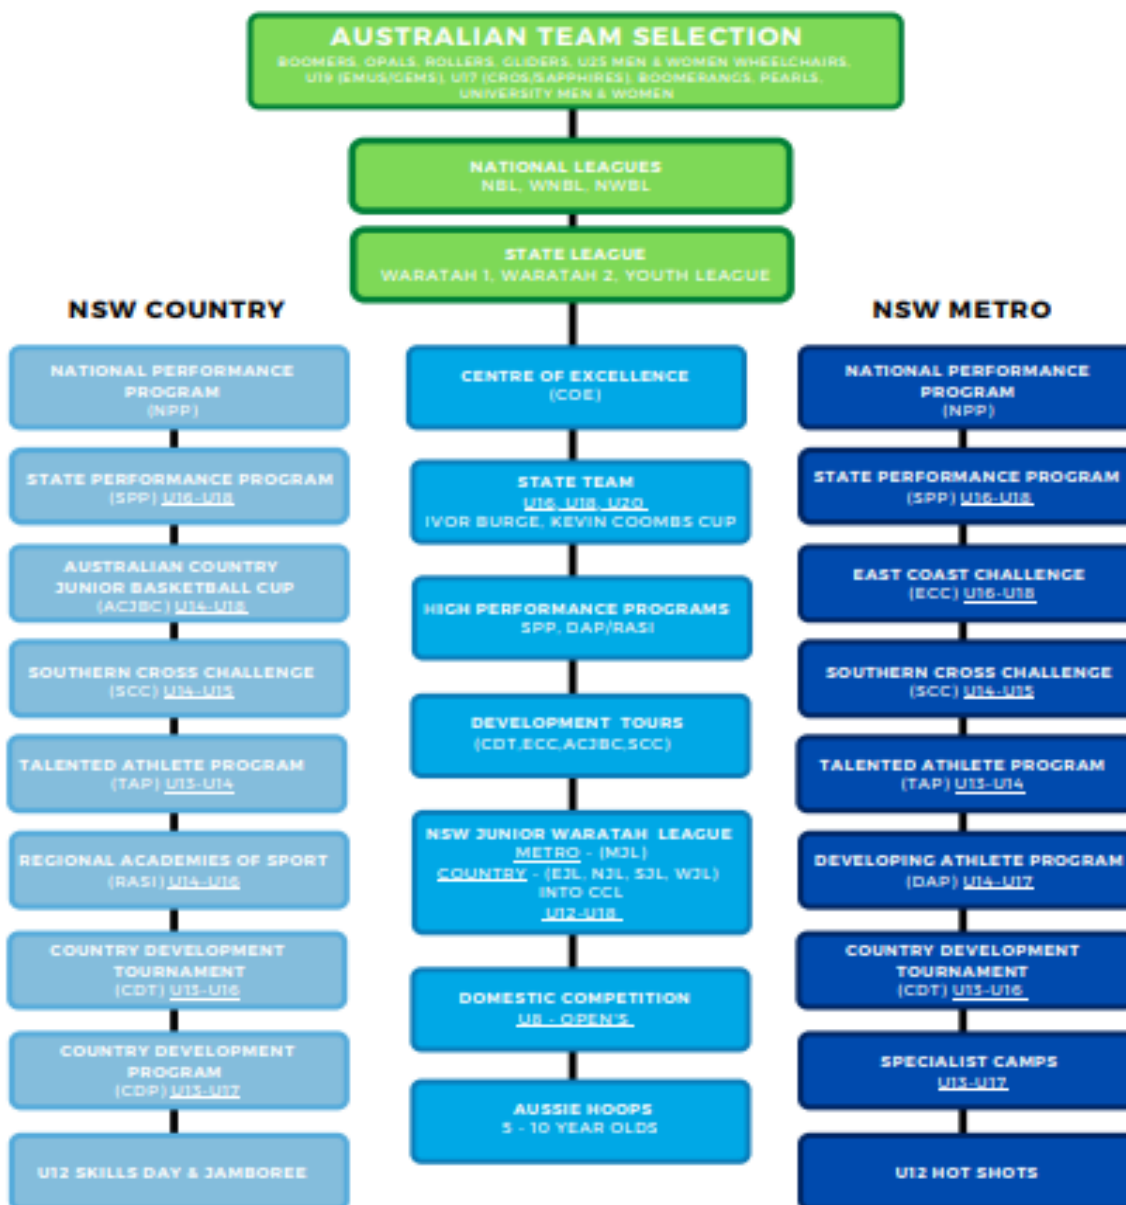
AUSTRALIAN TEAM SELECTION
BOOMERS, OPALS, ROLLERS, GLIDERS, U25 MEN & WOMEN WHEELCHAIRS, U19 (EMUS/GEMS), U17 (CROCS/SAPPHIRES), BOOMERANGS, PEARLS, UNIVERSITY MEN & WOMEN

NATIONAL LEAGUES
NBL, WNBL, NWBL

STATE LEAGUE
WARATAH 1, WARATAH 2, YOUTH LEAGUE

NSW COUNTRY

NATIONAL PERFORMANCE PROGRAM (NPP)

STATE PERFORMANCE PROGRAM (SPP) U16-U18

AUSTRALIAN COUNTRY JUNIOR BASKETBALL CUP (ACJBC) U14-U18

SOUTHERN CROSS CHALLENGE (SCC) U14-U15

TALENTED ATHLETE PROGRAM (TAP) U13-U14

REGIONAL ACADEMIES OF SPORT (RASI) U14-U16

COUNTRY DEVELOPMENT TOURNAMENT (CDT) U13-U16

COUNTRY DEVELOPMENT PROGRAM (CDP) U13-U17

U12 SKILLS DAY & JAMBOREE

CENTRE OF EXCELLENCE (COE)

STATE TEAM
U16, U18, U20
IVOR BURGE, KEVIN COOMBS CUP

HIGH PERFORMANCE PROGRAMS
SPP, DAP/RASI

DEVELOPMENT TOURS
(CDT,ECC,ACJBC,SCC)

NSW JUNIOR WARATAH LEAGUE
METRO - (MJL)
COUNTRY - (EJL, NJL, SJL, WJL) INTO CCL
U12-U18

DOMESTIC COMPETITION
U8 - OPEN'S

AUSSIE HOOPS
5 - 10 YEAR OLDS

NSW METRO

NATIONAL PERFORMANCE PROGRAM (NPP)

STATE PERFORMANCE PROGRAM (SPP) U16-U18

EAST COAST CHALLENGE (ECC) U16-U18

SOUTHERN CROSS CHALLENGE (SCC) U14-U15

TALENTED ATHLETE PROGRAM (TAP) U13-U14

DEVELOPING ATHLETE PROGRAM (DAP) U14-U17

COUNTRY DEVELOPMENT TOURNAMENT (CDT) U13-U16

SPECIALIST CAMPS U13-U17

U12 HOT SHOTS